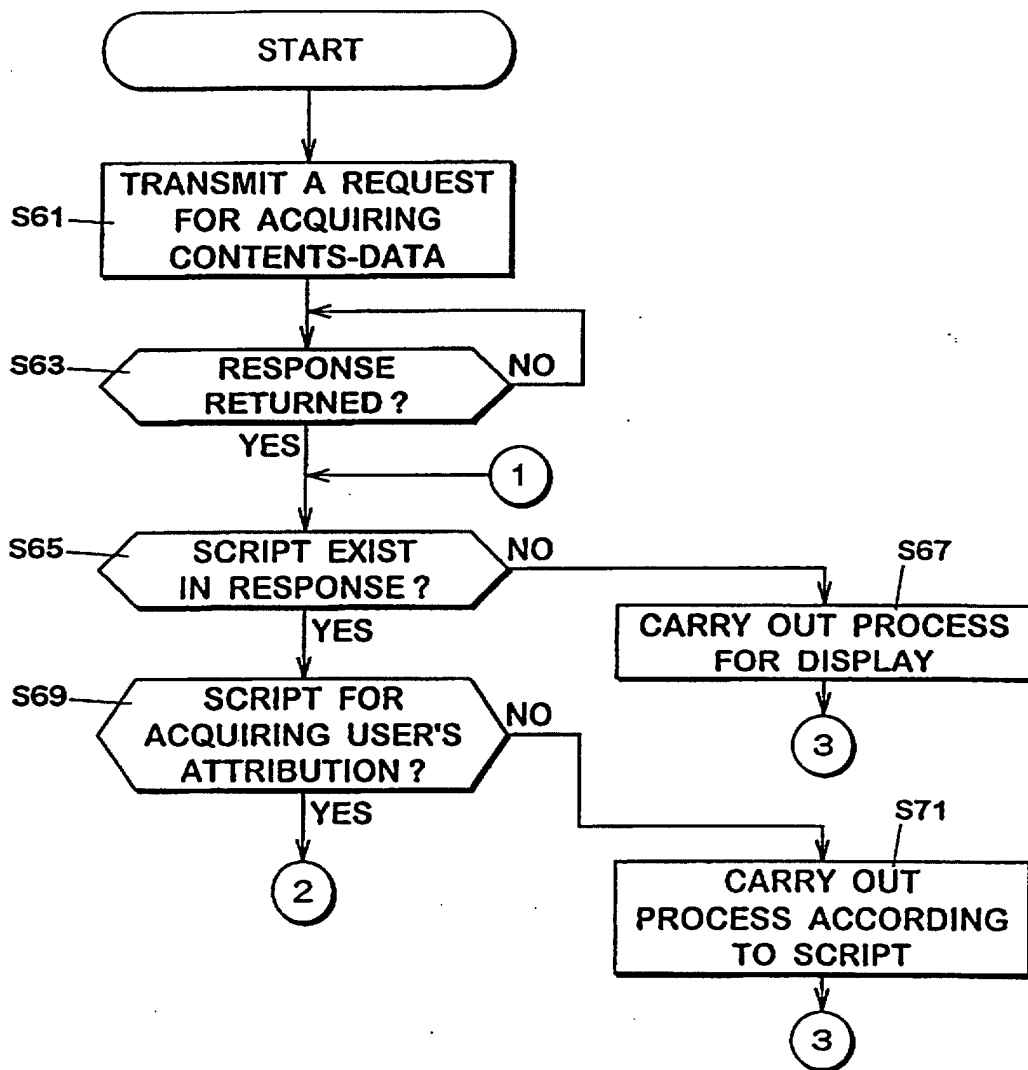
START

S61 TRANSMIT A REQUEST FOR ACQUIRING CONTENTS-DATA

S63 RESPONSE RETURNED?

NO

YES

1

S65 SCRIPT EXIST IN RESPONSE?

NO

S67

CARRY OUT PROCESS FOR DISPLAY

3

YES

S69 SCRIPT FOR ACQUIRING USER'S ATTRIBUTION?

NO

YES

2

S71

CARRY OUT PROCESS ACCORDING TO SCRIPT

3